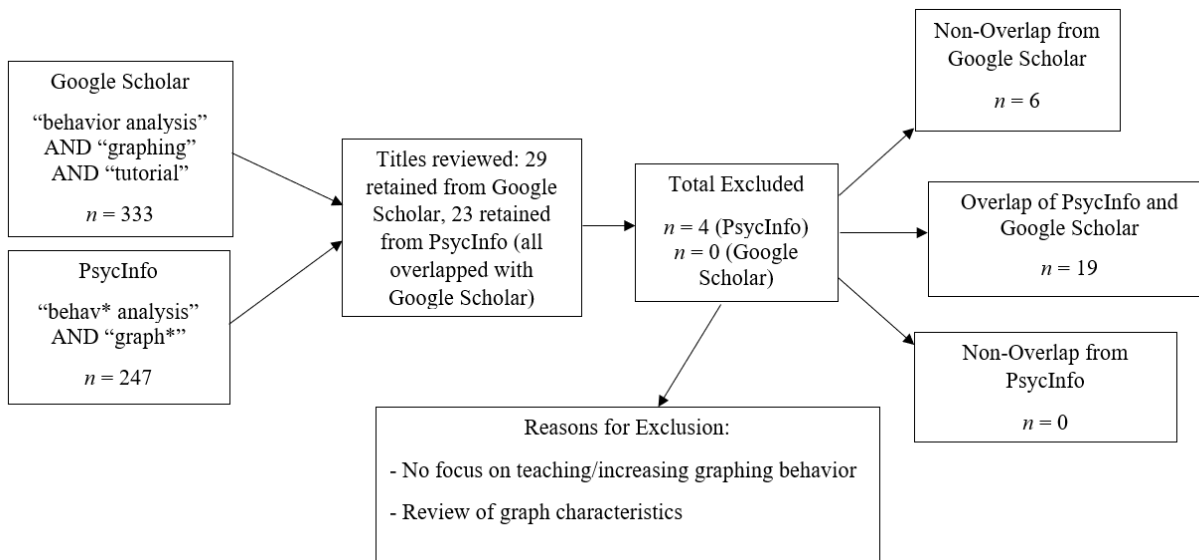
Google Scholar

“behavior analysis” AND “graphing” AND “tutorial”

$n = 333$

PsycInfo

“behav* analysis” AND “graph*”

$n = 247$

Titles reviewed: 29 retained from Google Scholar, 23 retained from PsycInfo (all overlapped with Google Scholar)

Total Excluded

$n = 4$ (PsycInfo)
$n = 0$ (Google Scholar)

Non-Overlap from Google Scholar

$n = 6$

Overlap of PsycInfo and Google Scholar

$n = 19$

Non-Overlap from PsycInfo

$n = 0$

Reasons for Exclusion:

- No focus on teaching/increasing graphing behavior

- Review of graph characteristics